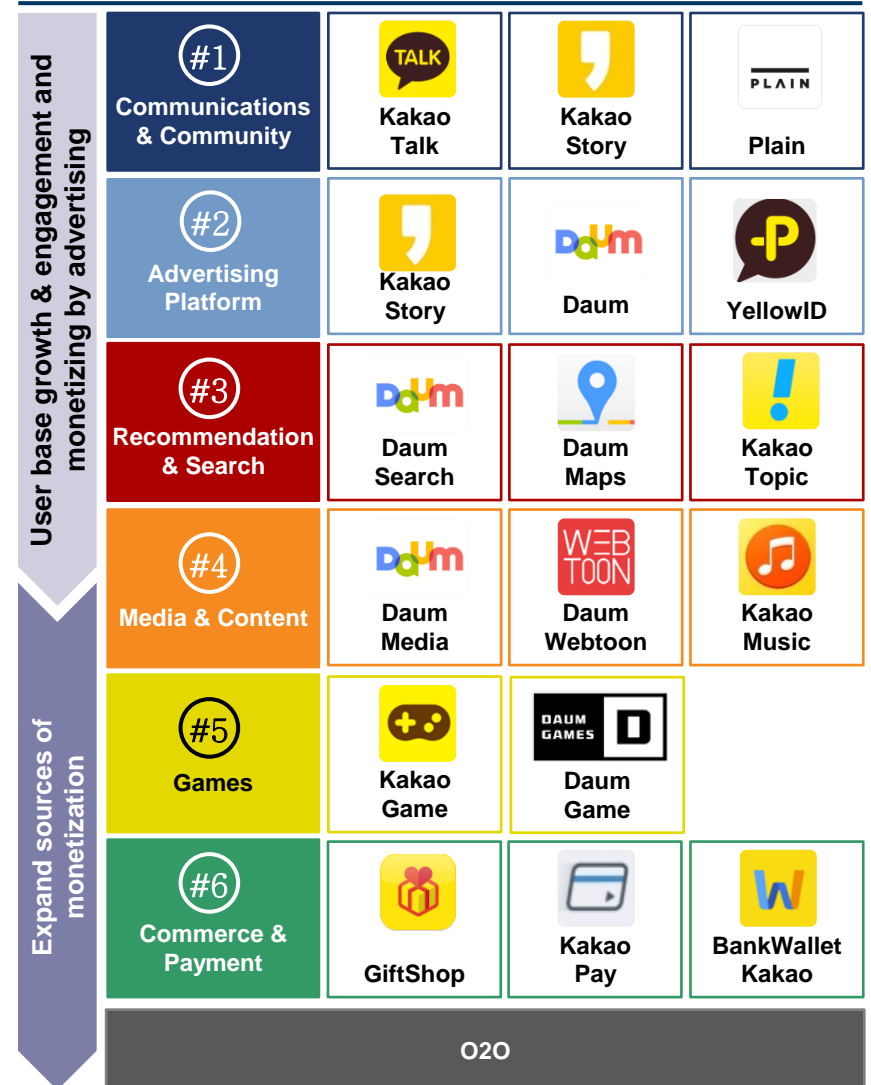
User base growth & engagement and monetizing by advertising

Expand sources of monetization

| | | | |
|---|---|---|---|
| #1 Communications & Community | TALK Kakao Talk | Kakao Story | PLAIN Plain |
| #2 Advertising Platform | Kakao Story | Daum Daum | YellowID |
| #3 Recommendation & Search | Daum Daum Search | Daum Maps | Kakao Topic |
| #4 Media & Content | Daum Daum Media | WEBTOON Daum Webtoon | Kakao Music |
| #5 Games | Kakao Game | DAUM GAMES D Daum Game | |
| #6 Commerce & Payment | GiftShop | Kakao Pay | BankWallet Kakao |

O2O